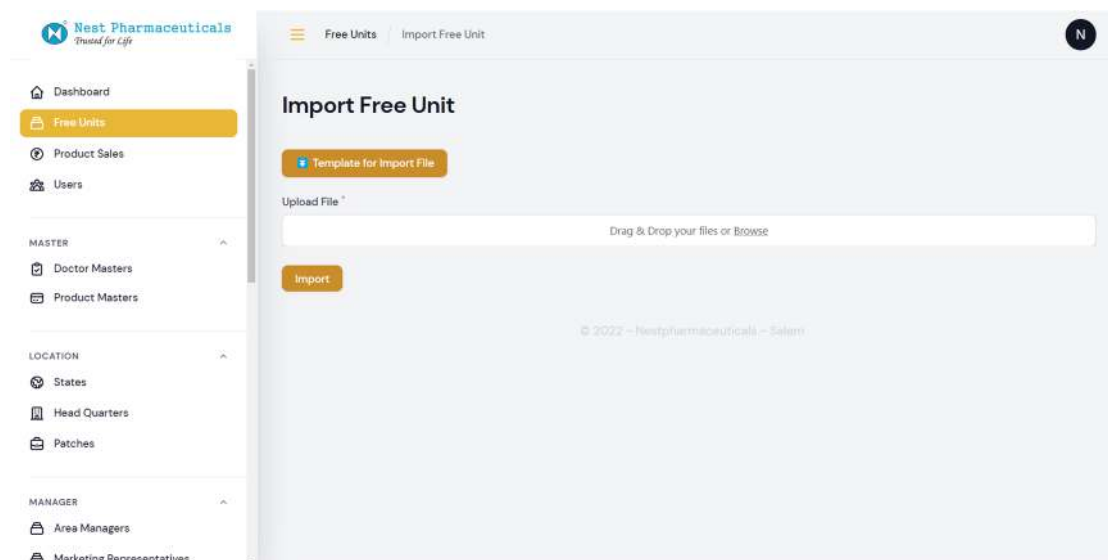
Nest Pharmaceuticals
Trusted for Life

Dashboard
Free Units
Product Sales
Users

MASTER
Doctor Masters
Product Masters

LOCATION
States
Head Quarters
Patches

MANAGER
Area Managers
Marketing Representatives

Free Units / Import Free Unit

N

Import Free Unit

Template for Import File

Upload File *

Drag & Drop your files or Browse

Import

© 2022 – Nestpharmaceuticals – Salem